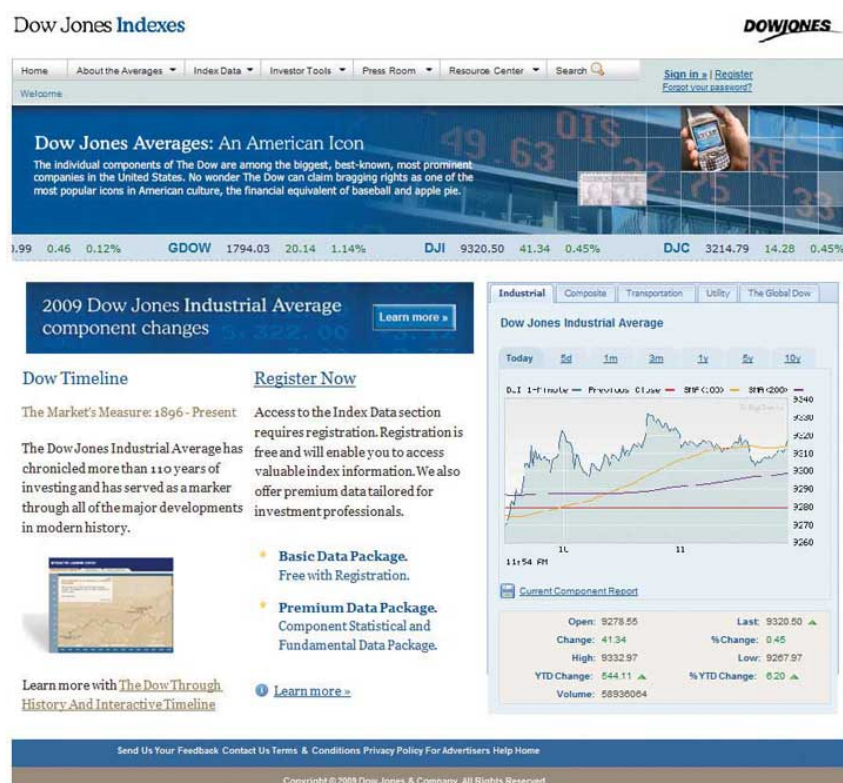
Dow Jones Indexes

DOWJONES

Home | About the Averages ▼ | Index Data ▼ | Investor Tools ▼ | Press Room ▼ | Resource Center ▼ | Search

Sign in » | Register
Forgot your password?

Welcome

Dow Jones Averages: An American Icon

The individual components of The Dow are among the biggest, best-known, most prominent companies in the United States. No wonder The Dow can claim bragging rights as one of the most popular icons in American culture, the financial equivalent of baseball and apple pie.

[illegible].99 0.46 0.12% GDOW 1794.03 20.14 1.14% DJI 9320.50 41.34 0.45% DJC 3214.79 14.28 0.45%

2009 Dow Jones Industrial Average component changes

Learn more »

Dow Timeline

The Market's Measure: 1896 - Present

The Dow Jones Industrial Average has chronicled more than 110 years of investing and has served as a marker through all of the major developments in modern history.

Learn more with The Dow Through History And Interactive Timeline

Register Now

Access to the Index Data section requires registration. Registration is free and will enable you to access valuable index information. We also offer premium data tailored for investment professionals.

Basic Data Package.
Free with Registration.

Premium Data Package.
Component Statistical and Fundamental Data Package.

Learn more »

Industrial | Composite | Transportation | Utility | The Global Dow

Dow Jones Industrial Average

Today | 5d | 1m | 3m | 1y | 5y | 10y

DJI 1-Minute — Previous Close — SMA(50) — SMA(200) —

9340
9330
9320
9310
9300
9290
9280
9270
9260

10 11

11:54 AM

Current Component Report

| Open: 9278.55 | Last: 9320.50 ▲ |
|---|---|
| Change: 41.34 | %Change: 0.45 |
| High: 9332.97 | Low: 9267.97 |
| YTD Change: 544.11 ▲ | %YTD Change: 6.20 ▲ |
| Volume: 58936064 | |

Send Us Your Feedback Contact Us Terms & Conditions Privacy Policy For Advertisers Help Home

Copyright © 2009 Dow Jones & Company. All Rights Reserved